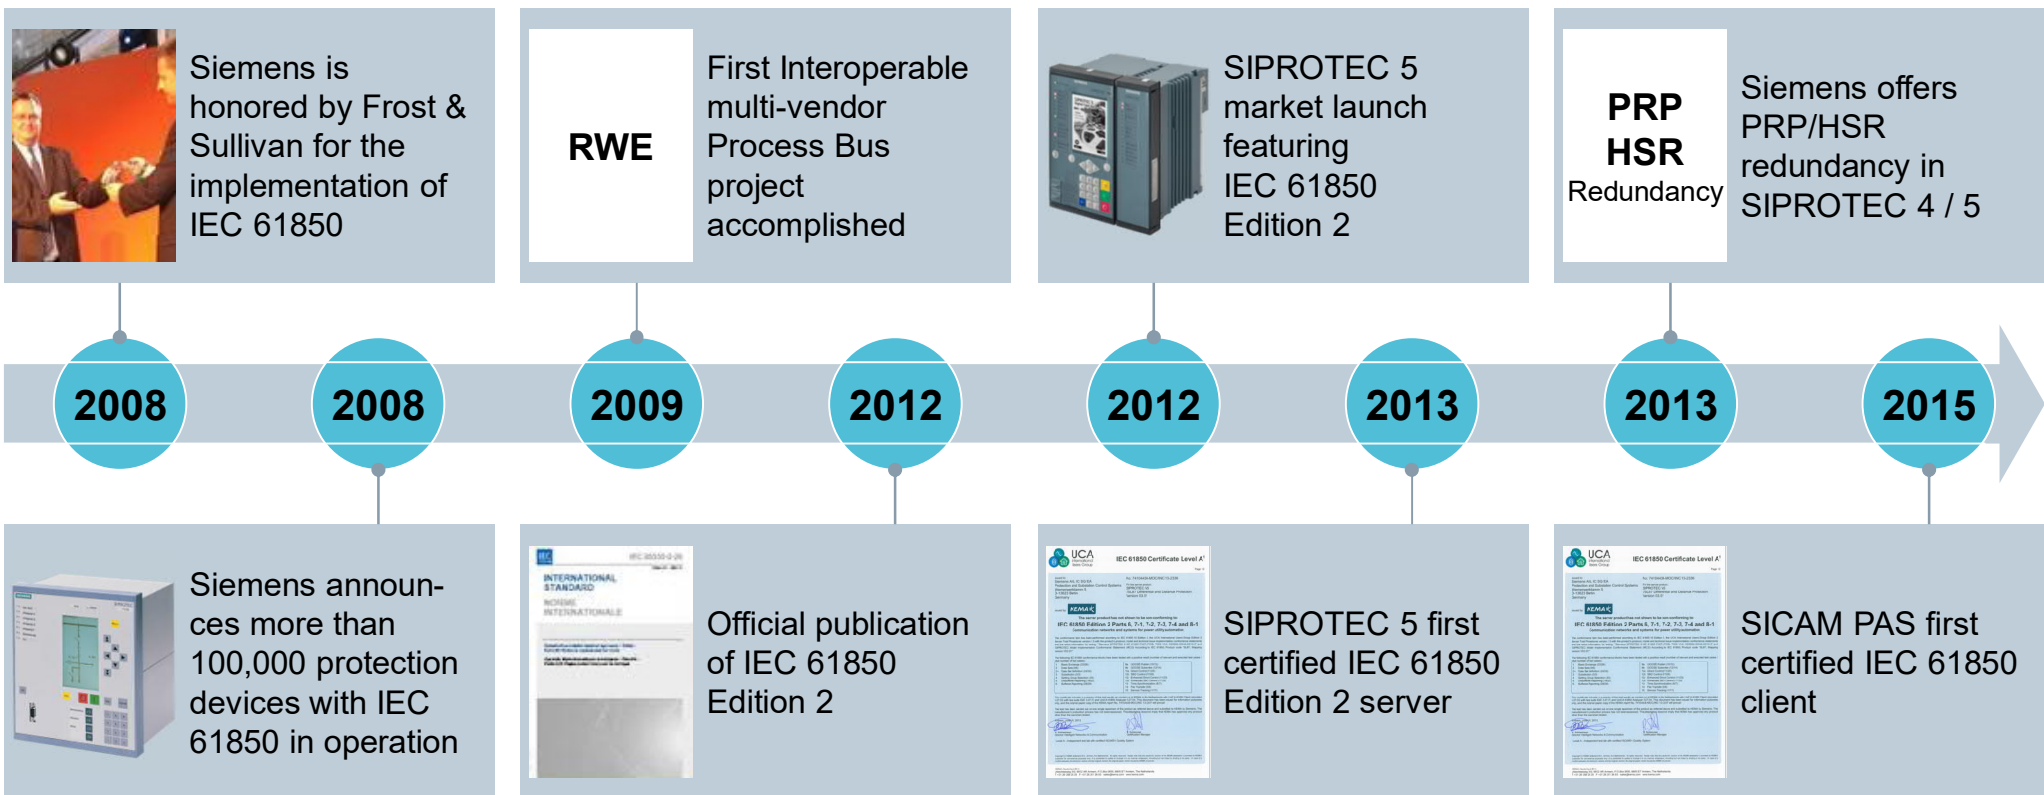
Siemens is honored by Frost & Sullivan for the implementation of IEC 61850

RWE

First Interoperable multi-vendor Process Bus project accomplished

SIPROTEC 5 market launch featuring IEC 61850 Edition 2

PRP
HSR
Redundancy

Siemens offers PRP/HSR redundancy in SIPROTEC 4 / 5

2008

2008

2009

2012

2012

2013

2013

2015

Siemens announces more than 100,000 protection devices with IEC 61850 in operation

INTERNATIONAL STANDARD
NORME INTERNATIONALE

Official publication of IEC 61850 Edition 2

UCA
IEC 61850 Certificate Level A
KEMA

SIPROTEC 5 first certified IEC 61850 Edition 2 server

UCA
IEC 61850 Certificate Level A
KEMA

SICAM PAS first certified IEC 61850 client